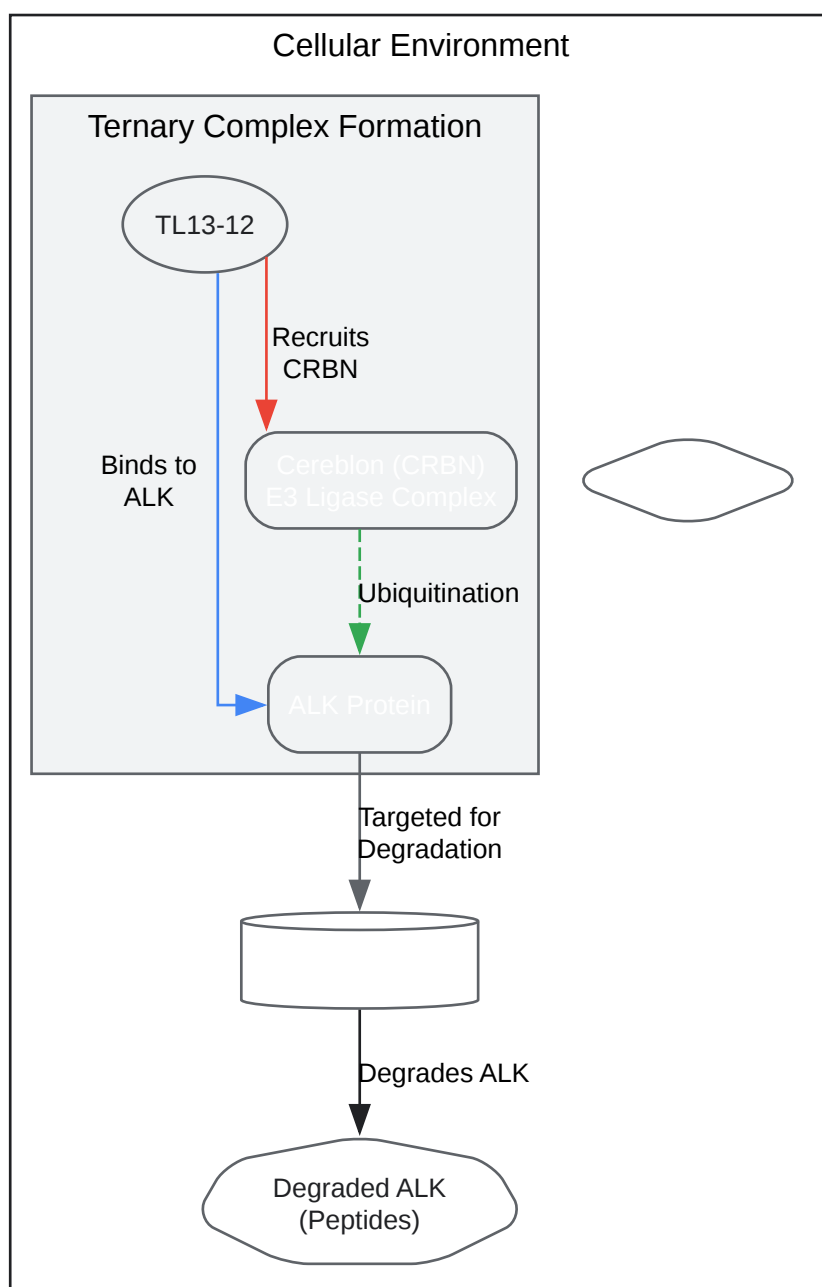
Cellular Environment

Ternary Complex Formation

TL13-12

Recruits CRBN

Binds to ALK

Cereblon (CRBN) E3 Ligase Complex

Ubiquitination

ALK Protein

Targeted for Degradation

Degrades ALK

Degraded ALK (Peptides)